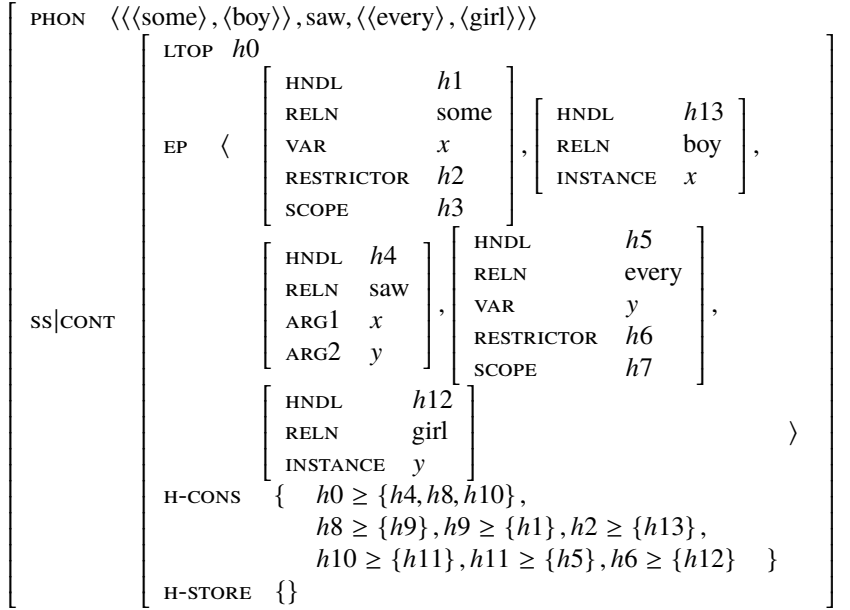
PHON $\langle\langle\langle\text{some}\rangle, \langle\text{boy}\rangle\rangle, \text{saw}, \langle\langle\text{every}\rangle, \langle\text{girl}\rangle\rangle\rangle$

SS|CONT

LTOP $h0$

EP $\langle$

| HNDL | $h1$ |
|---|---|
| RELN | some |
| VAR | $x$ |
| RESTRICTOR | $h2$ |
| SCOPE | $h3$ |

,

| HNDL | $h13$ |
|---|---|
| RELN | boy |
| INSTANCE | $x$ |

,

| HNDL | $h4$ |
|---|---|
| RELN | saw |
| ARG1 | $x$ |
| ARG2 | $y$ |

,

| HNDL | $h5$ |
|---|---|
| RELN | every |
| VAR | $y$ |
| RESTRICTOR | $h6$ |
| SCOPE | $h7$ |

,

| HNDL | $h12$ |
|---|---|
| RELN | girl |
| INSTANCE | $y$ |

$\rangle$

H-CONS $\{ \; h0 \geq \{h4, h8, h10\}, h8 \geq \{h9\}, h9 \geq \{h1\}, h2 \geq \{h13\}, h10 \geq \{h11\}, h11 \geq \{h5\}, h6 \geq \{h12\} \; \}$

H-STORE $\{\}$